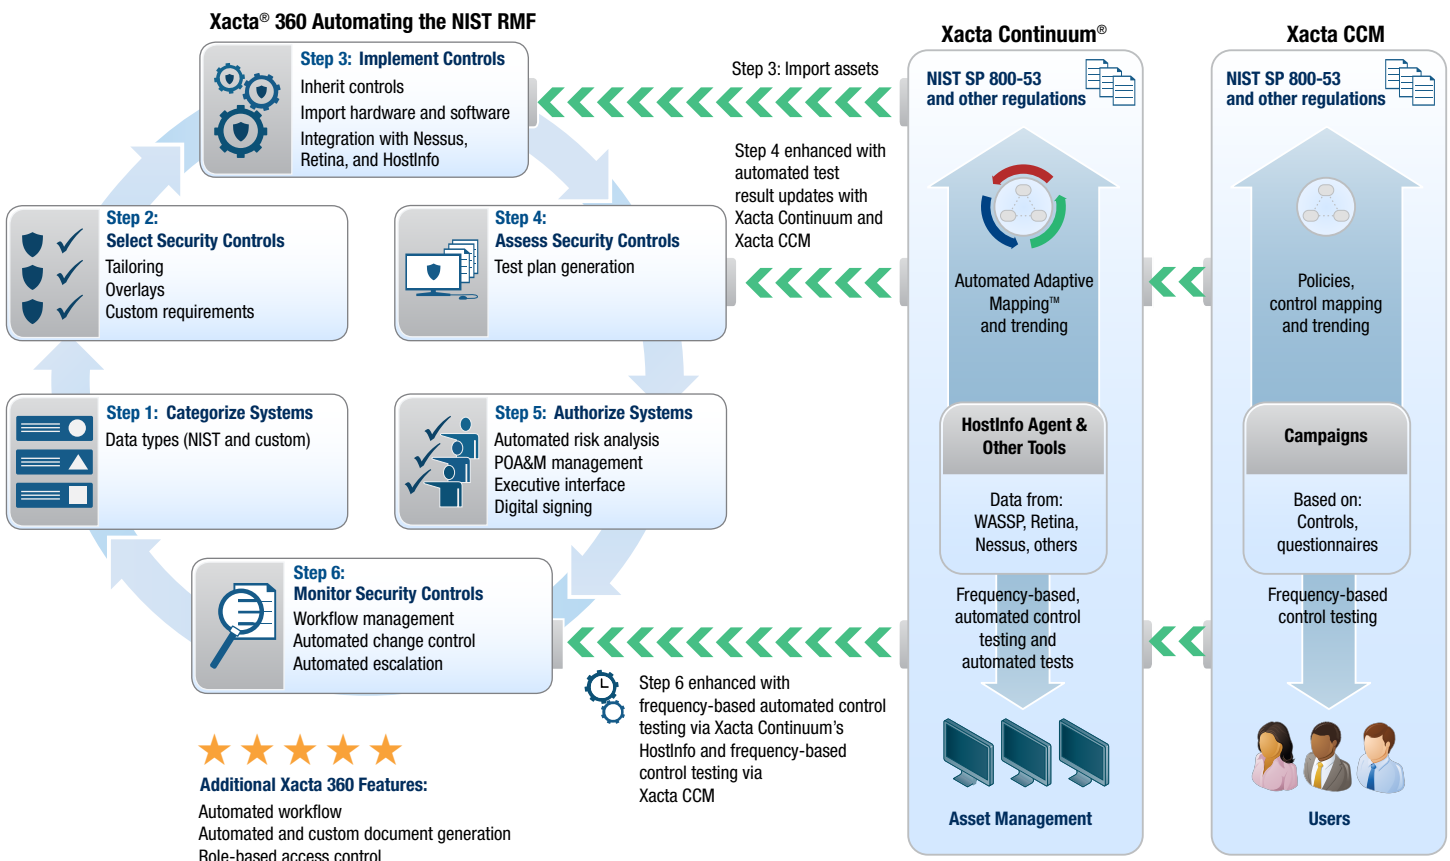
Xacta® 360 Automating the NIST RMF

Step 3: Implement Controls
Inherit controls
Import hardware and software
Integration with Nessus, Retina, and HostInfo

Step 2:
Select Security Controls
Tailoring
Overlays
Custom requirements

Step 4:
Assess Security Controls
Test plan generation

Step 1: Categorize Systems
Data types (NIST and custom)

Step 5: Authorize Systems
Automated risk analysis
POA&M management
Executive interface
Digital signing

Step 6:
Monitor Security Controls
Workflow management
Automated change control
Automated escalation

Additional Xacta 360 Features:
Automated workflow
Automated and custom document generation
Role-based access control

Step 3: Import assets

Step 4 enhanced with automated test result updates with Xacta Continuum and Xacta CCM

Step 6 enhanced with frequency-based automated control testing via Xacta Continuum's HostInfo and frequency-based control testing via Xacta CCM

Xacta Continuum®

NIST SP 800-53 and other regulations

Automated Adaptive Mapping™ and trending

HostInfo Agent & Other Tools

Data from: WASSP, Retina, Nessus, others

Frequency-based, automated control testing and automated tests

Asset Management

Xacta CCM

NIST SP 800-53 and other regulations

Policies, control mapping and trending

Campaigns

Based on: Controls, questionnaires

Frequency-based control testing

Users